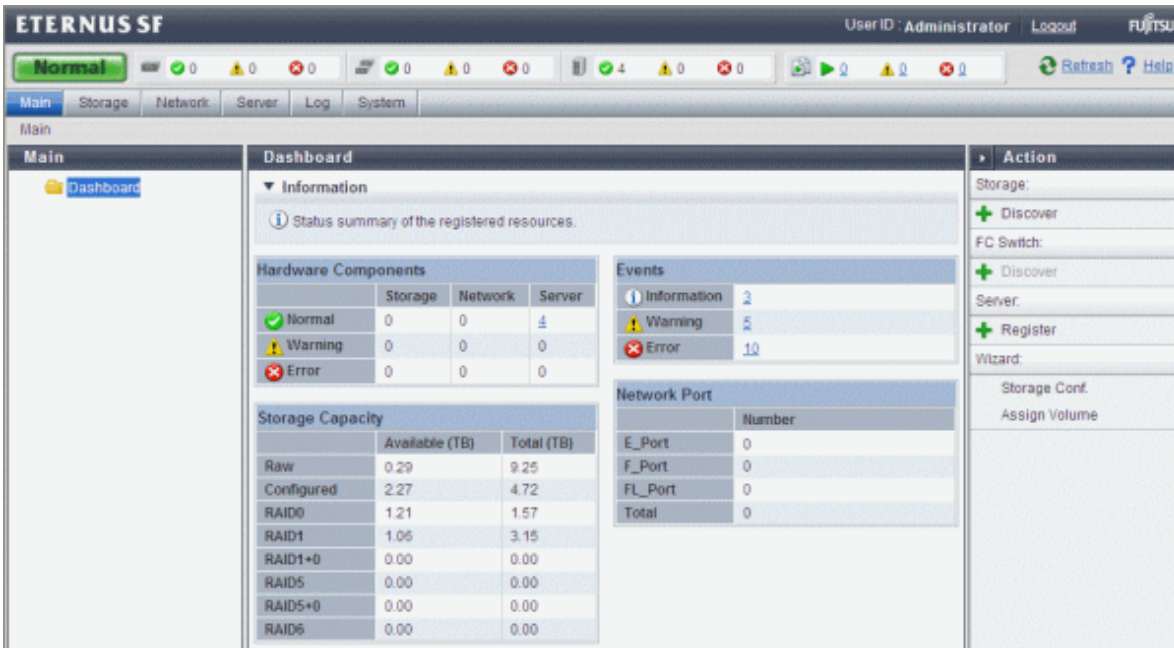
ETERNUS SF

User ID : Administrator Logout FUJITSU

Normal 0 0 0 0 0 0 4 0 0 0 0 0

Refresh Help

Main Storage Network Server Log System

Main

Main

Dashboard

Dashboard

▼ Information

Status summary of the registered resources.

Hardware Components

| | Storage | Network | Server |
|---|---|---|---|
| Normal | 0 | 0 | 4 |
| Warning | 0 | 0 | 0 |
| Error | 0 | 0 | 0 |

Events

| | |
|---|---|
| Information | 3 |
| Warning | 5 |
| Error | 10 |

Network Port

| | Number |
|---|---|
| E_Port | 0 |
| F_Port | 0 |
| FL_Port | 0 |
| Total | 0 |

Storage Capacity

| | Available (TB) | Total (TB) |
|---|---|---|
| Raw | 0.29 | 9.25 |
| Configured | 2.27 | 4.72 |
| RAID0 | 1.21 | 1.57 |
| RAID1 | 1.06 | 3.15 |
| RAID1+0 | 0.00 | 0.00 |
| RAID5 | 0.00 | 0.00 |
| RAID5+0 | 0.00 | 0.00 |
| RAID6 | 0.00 | 0.00 |

Action

Storage:

Discover

FC Switch:

Discover

Server:

Register

Wizard:

Storage Conf.

Assign Volume